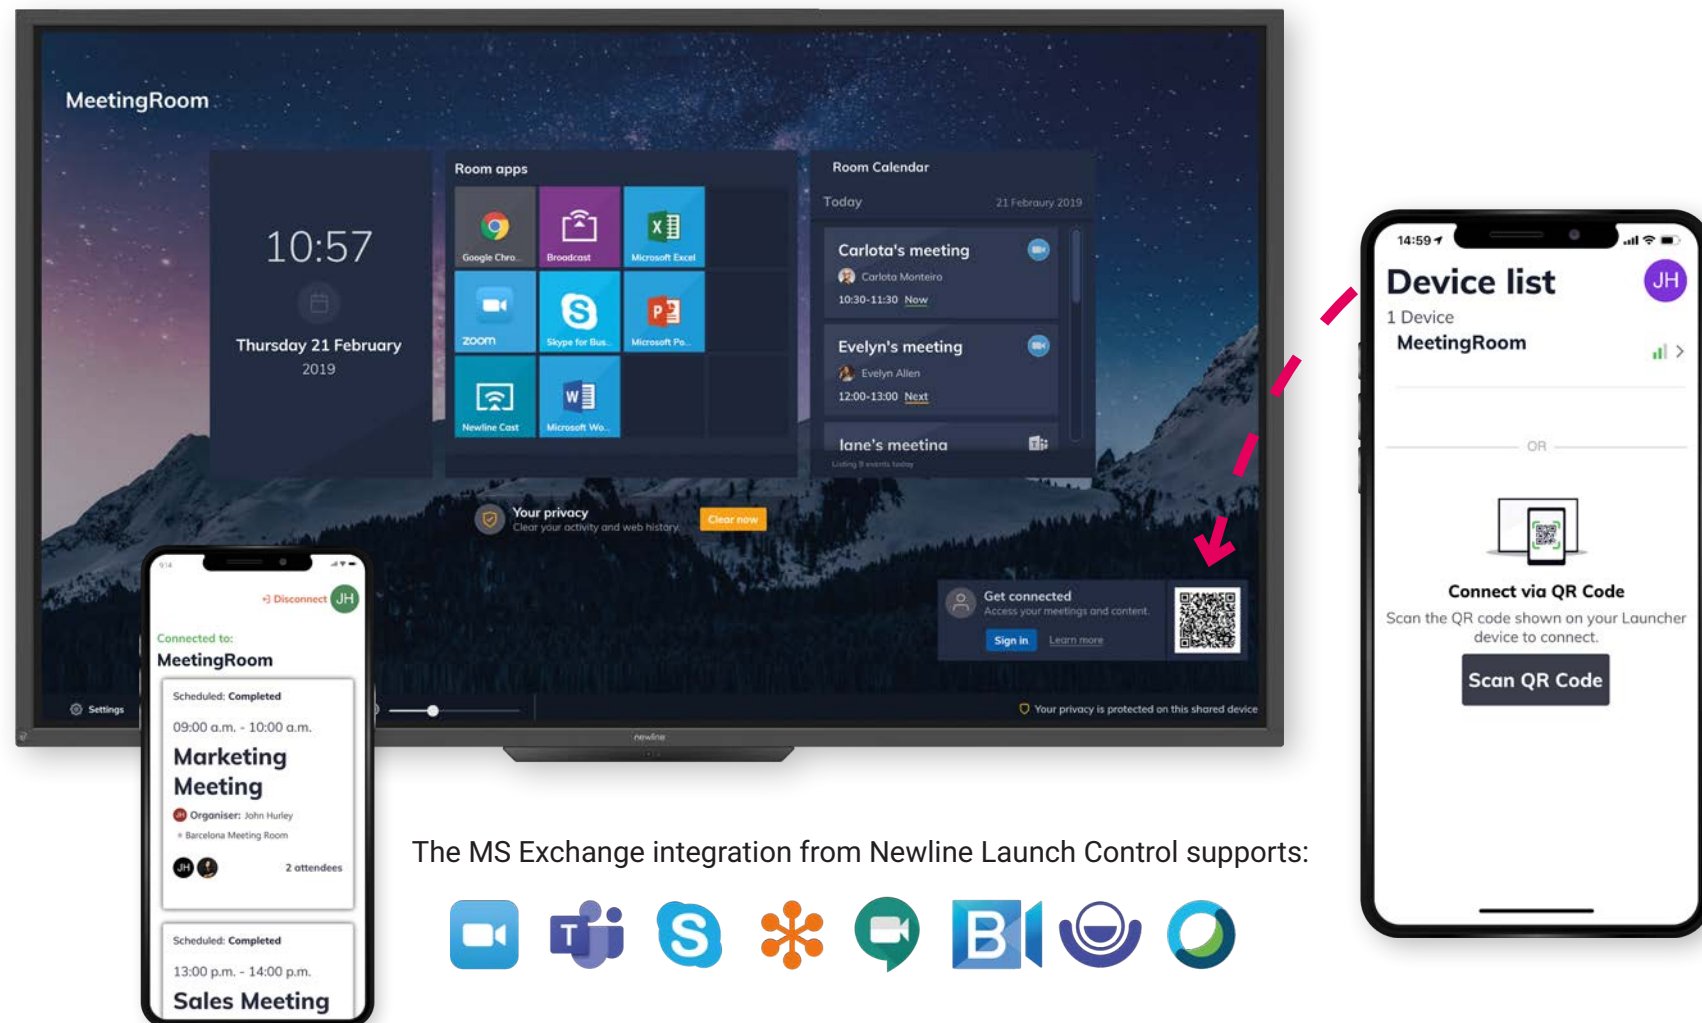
MeetingRoom

10:57

Thursday 21 February 2019

Room apps

Google Chro...

Broadcast

Microsoft Excel

zoom

Skype for Bus...

Microsoft Po...

Newline Cast

Microsoft Wo...

Room Calendar

Today

21 February 2019

Carlota's meeting

Carlota Monteiro

10:30-11:30 Now

Evelyn's meeting

Evelyn Allen

12:00-13:00 Next

Jane's meeting

Your privacy

Clear your activity and web history

Clear now

Get connected

Access your meetings and content

Sign in

Learn more

Settings

Your privacy is protected on this shared device

newline

Disconnect JH

Connected to:

MeetingRoom

Scheduled: Completed

09:00 a.m. - 10:00 a.m.

Marketing Meeting

Organiser: John Hurley

Barcelona Meeting Room

JH

2 attendees

Scheduled: Completed

13:00 p.m. - 14:00 p.m.

Sales Meeting

14:59

Device list

JH

1 Device

MeetingRoom

OR

Connect via QR Code

Scan the QR code shown on your Launcher device to connect.

Scan QR Code

The MS Exchange integration from Newline Launch Control supports: